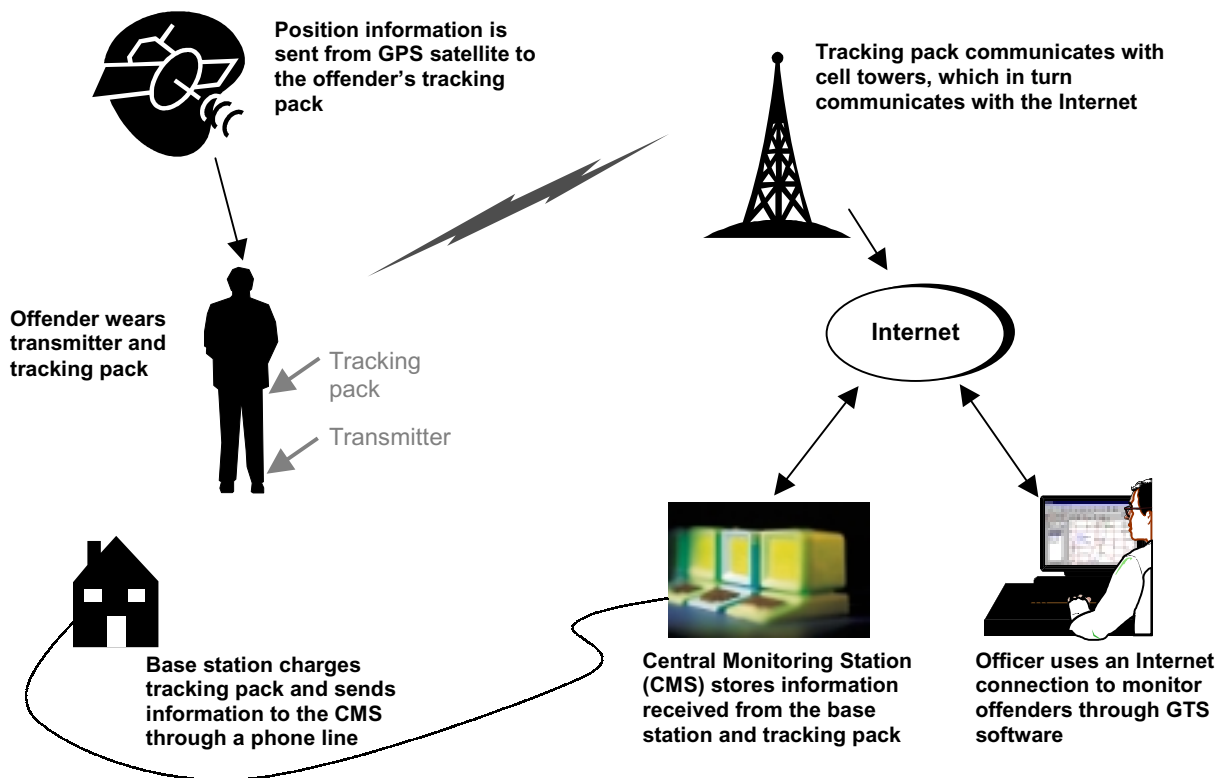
Position information is sent from GPS satellite to the offender's tracking pack

Tracking pack communicates with cell towers, which in turn communicates with the Internet

Offender wears transmitter and tracking pack

Tracking pack

Transmitter

Internet

Base station charges tracking pack and sends information to the CMS through a phone line

Central Monitoring Station (CMS) stores information received from the base station and tracking pack

Officer uses an Internet connection to monitor offenders through GTS software